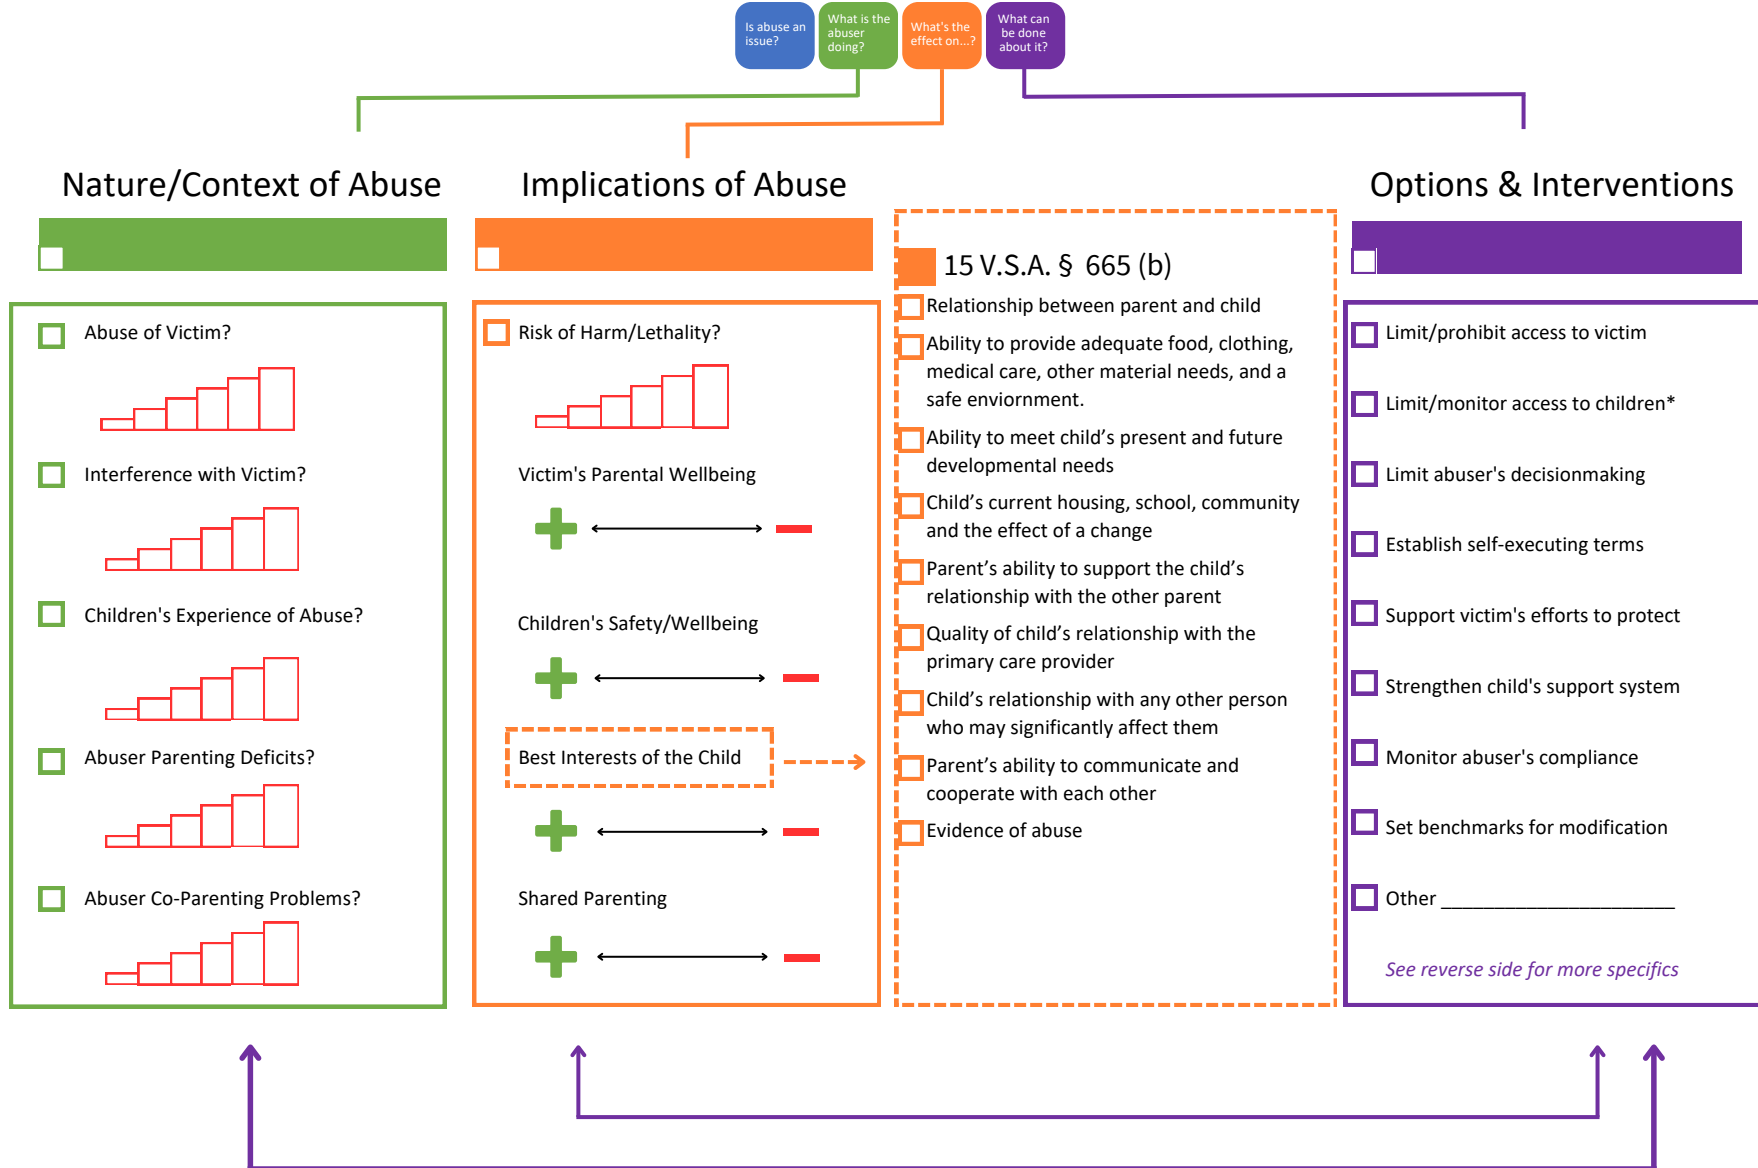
Is abuse an issue?

What is the abuser doing?

What's the effect on...?

What can be done about it?

Nature/Context of Abuse

Implications of Abuse

Options & Interventions

Abuse of Victim?

Interference with Victim?

Children's Experience of Abuse?

Abuser Parenting Deficits?

Abuser Co-Parenting Problems?

Risk of Harm/Lethality?

Victim's Parental Wellbeing

Children's Safety/Wellbeing

Best Interests of the Child

Shared Parenting

15 V.S.A. § 665 (b)

Relationship between parent and child

Ability to provide adequate food, clothing, medical care, other material needs, and a safe enviornment.

Ability to meet child's present and future developmental needs

Child's current housing, school, community and the effect of a change

Parent's ability to support the child's relationship with the other parent

Quality of child's relationship with the primary care provider

Child's relationship with any other person who may significantly affect them

Parent's ability to communicate and cooperate with each other

Evidence of abuse

Limit/prohibit access to victim

Limit/monitor access to children*

Limit abuser's decisionmaking

Establish self-executing terms

Support victim's efforts to protect

Strengthen child's support system

Monitor abuser's compliance

Set benchmarks for modification

Other ______________________

See reverse side for more specifics